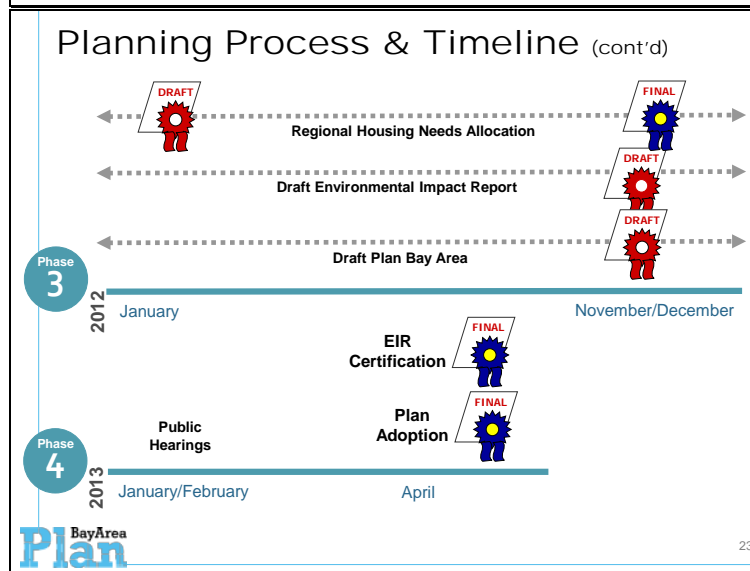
Planning Process & Timeline (cont'd)

DRAFT

FINAL

Regional Housing Needs Allocation

DRAFT

Draft Environmental Impact Report

DRAFT

Draft Plan Bay Area

Phase 3

2012

January

November/December

FINAL

EIR Certification

FINAL

Plan Adoption

Public Hearings

Phase 4

2013

January/February

April

Plan BayArea

23